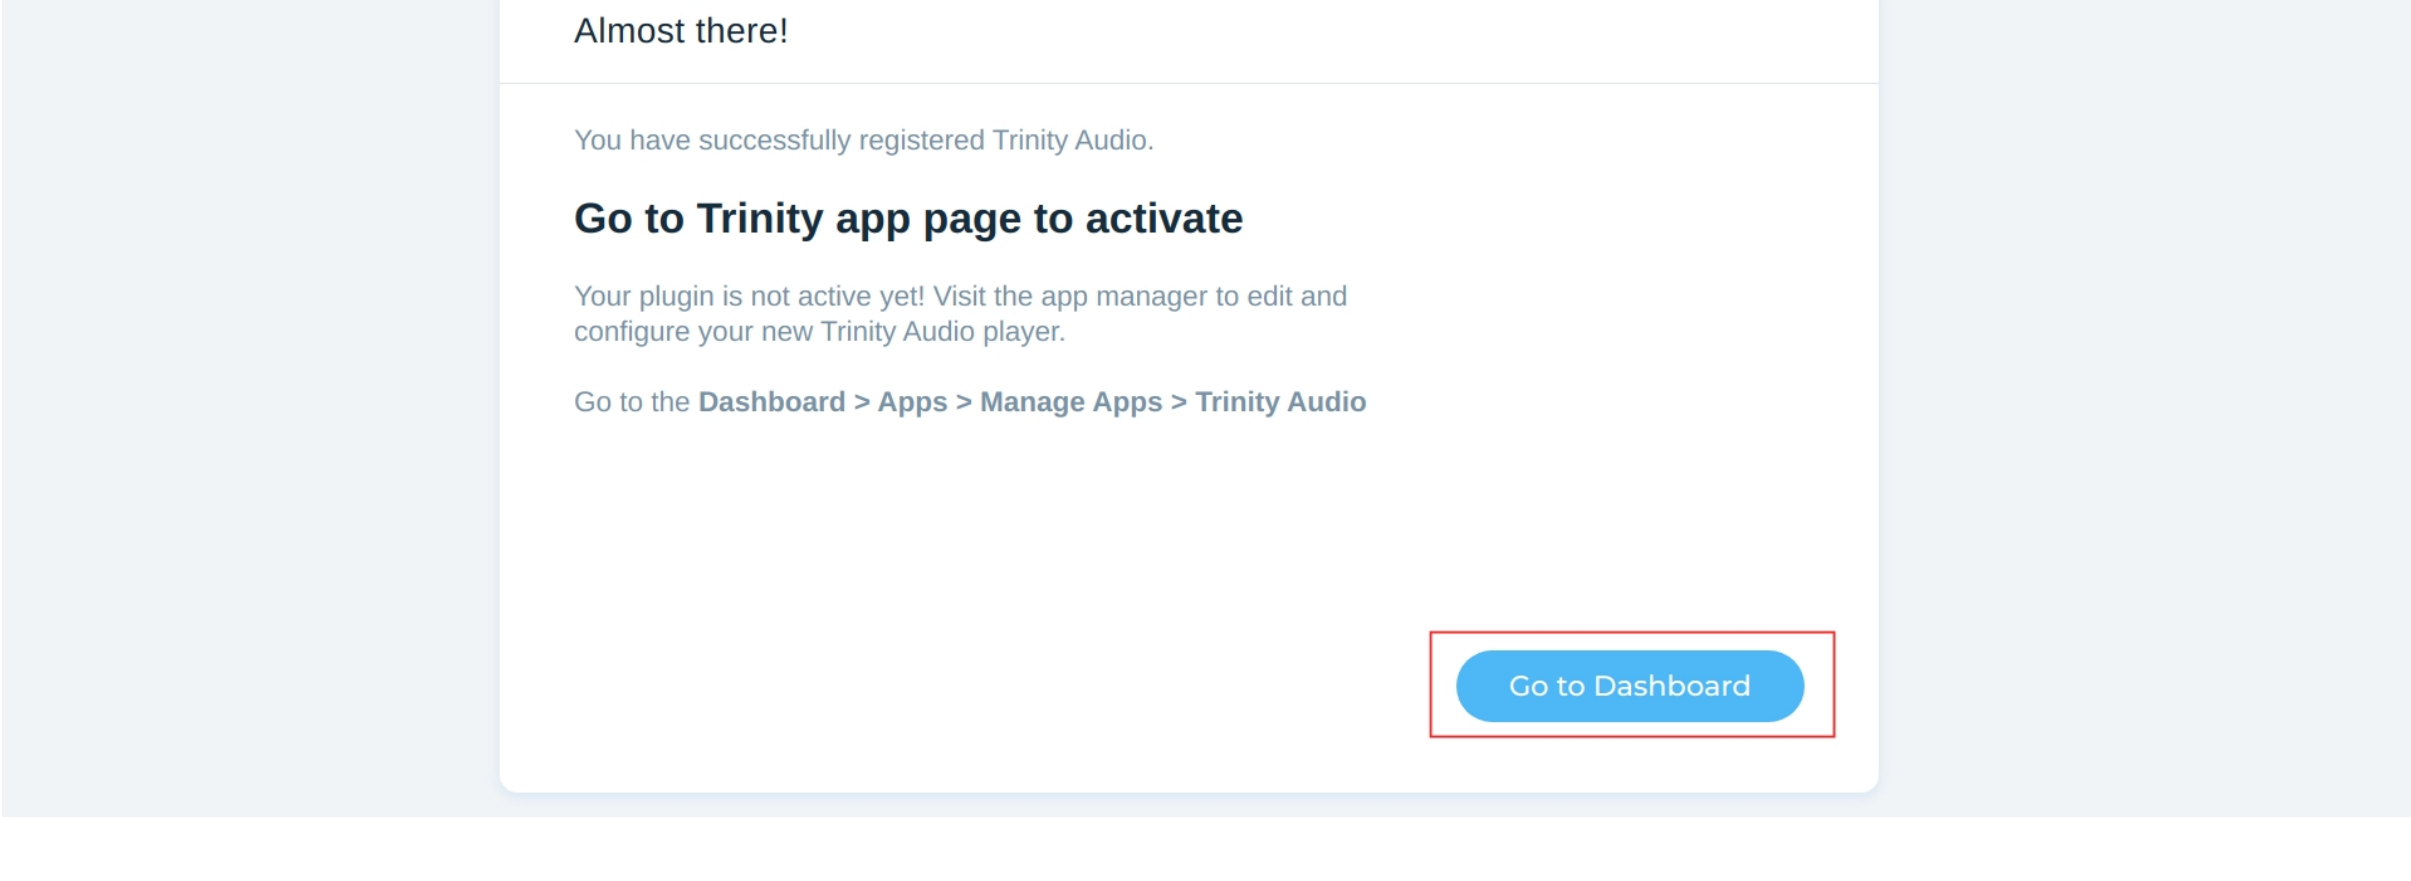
Almost there!

You have successfully registered Trinity Audio.

Go to Trinity app page to activate

Your plugin is not active yet! Visit the app manager to edit and configure your new Trinity Audio player.

Go to the Dashboard > Apps > Manage Apps > Trinity Audio

Go to Dashboard